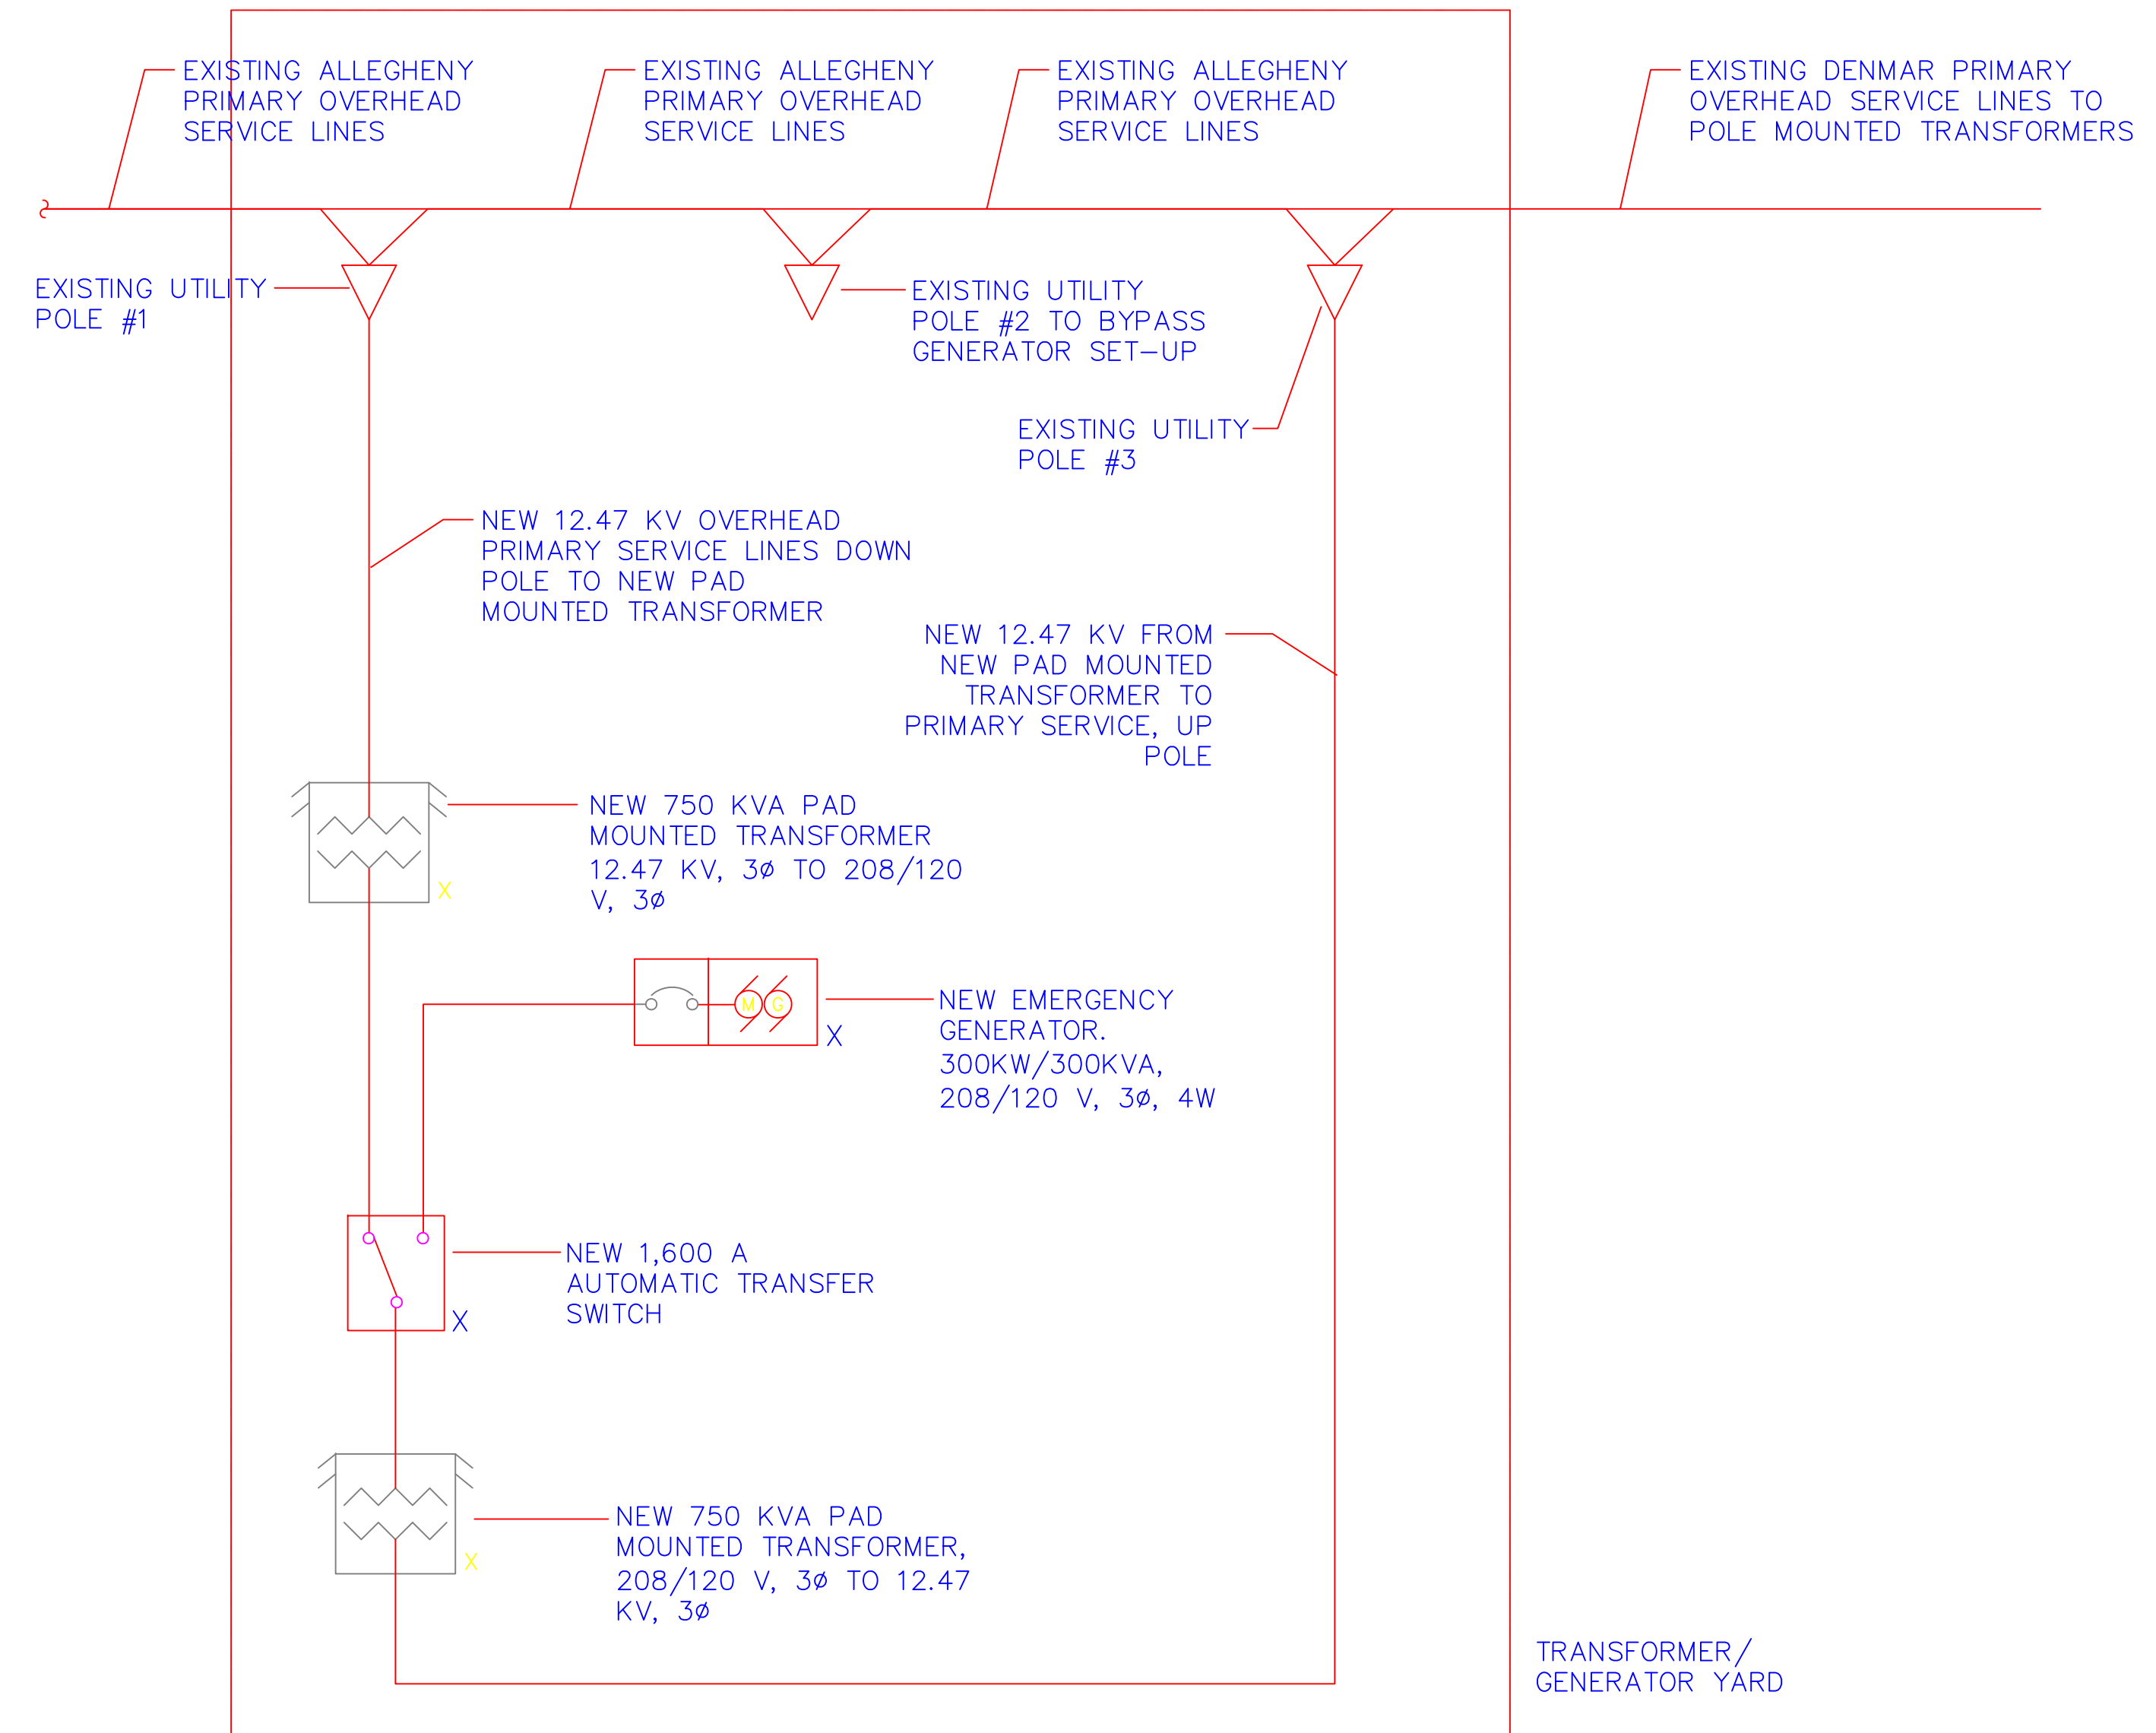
EXISTING ALLEGHENY PRIMARY OVERHEAD SERVICE LINES

EXISTING ALLEGHENY PRIMARY OVERHEAD SERVICE LINES

EXISTING ALLEGHENY PRIMARY OVERHEAD SERVICE LINES

EXISTING DENMAR PRIMARY OVERHEAD SERVICE LINES TO POLE MOUNTED TRANSFORMERS

EXISTING UTILITY POLE #1

EXISTING UTILITY POLE #2 TO BYPASS GENERATOR SET–UP

EXISTING UTILITY POLE #3

NEW 12.47 KV OVERHEAD PRIMARY SERVICE LINES DOWN POLE TO NEW PAD MOUNTED TRANSFORMER

NEW 12.47 KV FROM NEW PAD MOUNTED TRANSFORMER TO PRIMARY SERVICE, UP POLE

X

NEW 750 KVA PAD MOUNTED TRANSFORMER 12.47 KV, 3ø TO 208/120 V, 3ø

M G

X

NEW EMERGENCY GENERATOR. 300KW/300KVA, 208/120 V, 3ø, 4W

X

NEW 1,600 A AUTOMATIC TRANSFER SWITCH

X

NEW 750 KVA PAD MOUNTED TRANSFORMER, 208/120 V, 3ø TO 12.47 KV, 3ø

TRANSFORMER/ GENERATOR YARD